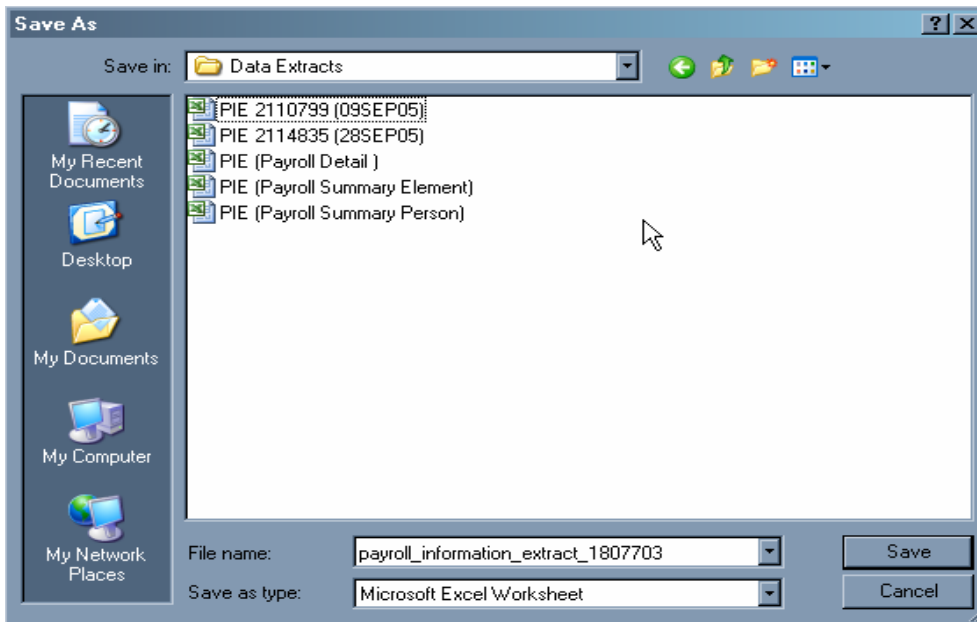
Save As

?

Save in: Data Extracts

My Recent Documents

Desktop

My Documents

My Computer

My Network Places

PIE 2110799 (09SEP05)
PIE 2114835 (28SEP05)
PIE (Payroll Detail )
PIE (Payroll Summary Element)
PIE (Payroll Summary Person)

File name: payroll_information_extract_1807703

Save as type: Microsoft Excel Worksheet

Save

Cancel